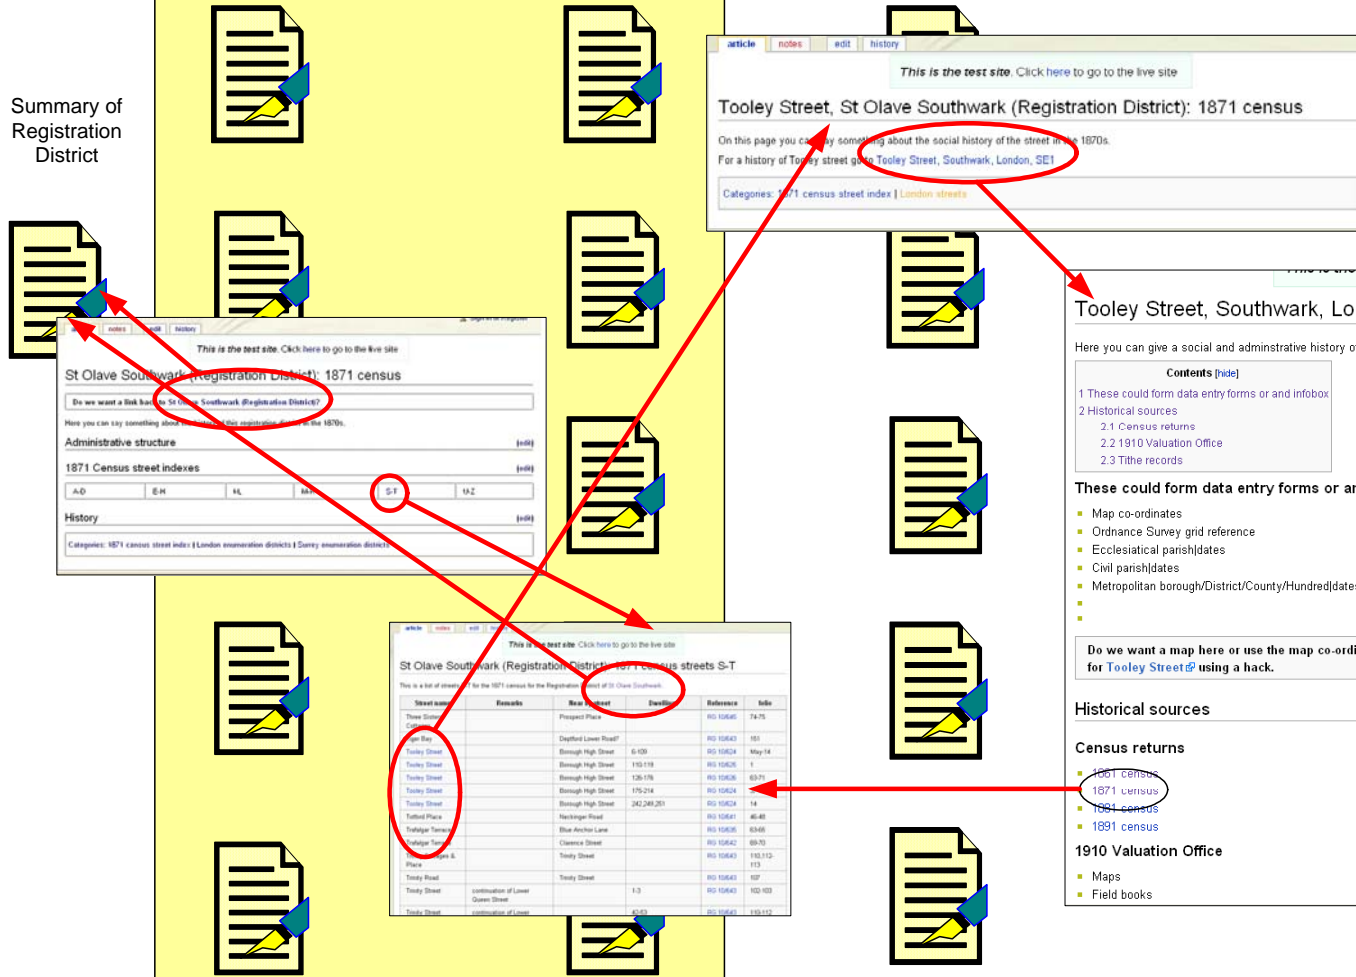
Summary of Registration District

article | notes | edit | history

This is the test site. Click here to go to the live site

Tooley Street, St Olave Southwark (Registration District): 1871 census

On this page you can say something about the social history of the street in the 1870s.

For a history of Tooley street go to Tooley Street, Southwark, London, SE1

Categories: 1871 census street index | London streets

Tooley Street, Southwark, Lo

Here you can give a social and adminstrative history o

Contents [hide]
1 These could form data entry forms or and infobox
2 Historical sources
2.1 Census returns
2.2 1910 Valuation Office
2.3 Tithe records

These could form data entry forms or an

- Map co-ordinates
- Ordnance Survey grid reference
- Ecclesiatical parish|dates
- Civil parish|dates
- Metropolitan borough/District/County/Hundred|date

Do we want a map here or use the map co-ordi for Tooley Street using a hack.

Historical sources

Census returns

- 1861 census
- 1871 census
- 1881 census
- 1891 census

1910 Valuation Office

- Maps
- Field books

article | notes | edit | history

This is the test site. Click here to go to the live site

St Olave Southwark (Registration District): 1871 census

Do we want a link back to St Olave Southwark (Registration District)?

Here you can say something about the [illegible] this registration district in the 1870s.

Administrative structure [edit]

1871 Census street indexes [edit]

| A-D | E-H | I-L | M-R | S-T | U-Z |
|---|---|---|---|---|---|

History [edit]

Categories: 1871 census street index | London enumeration districts | Surrey enumeration districts

This is the test site. Click here to go to the live site

St Olave Southwark (Registration District): 1871 census streets S-T

This is a list of streets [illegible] for the 1871 census for the Registration District of St Olave Southwark

| Street name | Remarks | Near to street | Dwellings | Reference | folio |
|---|---|---|---|---|---|
| Three Sisters Cottages | | Prospect Place | | RG 10/646 | 74-75 |
| Tiger Bay | | Deptford Lower Road? | | RG 10/643 | 161 |
| Tooley Street | | Borough High Street | 6-109 | RG 10/624 | May-14 |
| Tooley Street | | Borough High Street | 110-119 | RG 10/625 | 1 |
| Tooley Street | | Borough High Street | 126-176 | RG 10/626 | 63-71 |
| Tooley Street | | Borough High Street | 176-214 | RG 10/624 | |
| Tooley Street | | Borough High Street | 242,249,251 | RG 10/624 | 14 |
| Totford Place | | Neckinger Road | | RG 10/641 | 46-48 |
| Trafalgar Terrace | | Blue Anchor Lane | | RG 10/635 | 63-65 |
| Trafalgar Terrace | | Clarence Street | | RG 10/642 | 69-70 |
| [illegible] Cottages & Place | | Trinity Street | | RG 10/643 | 110,112-113 |
| Trinity Road | | Trinity Street | | RG 10/643 | 107 |
| Trinity Street | continuation of Lower Queen Street | | 1-3 | RG 10/643 | 102-103 |
| Trinity Street | continuation of Lower | | 40-63 | RG 10/643 | 110-112 |